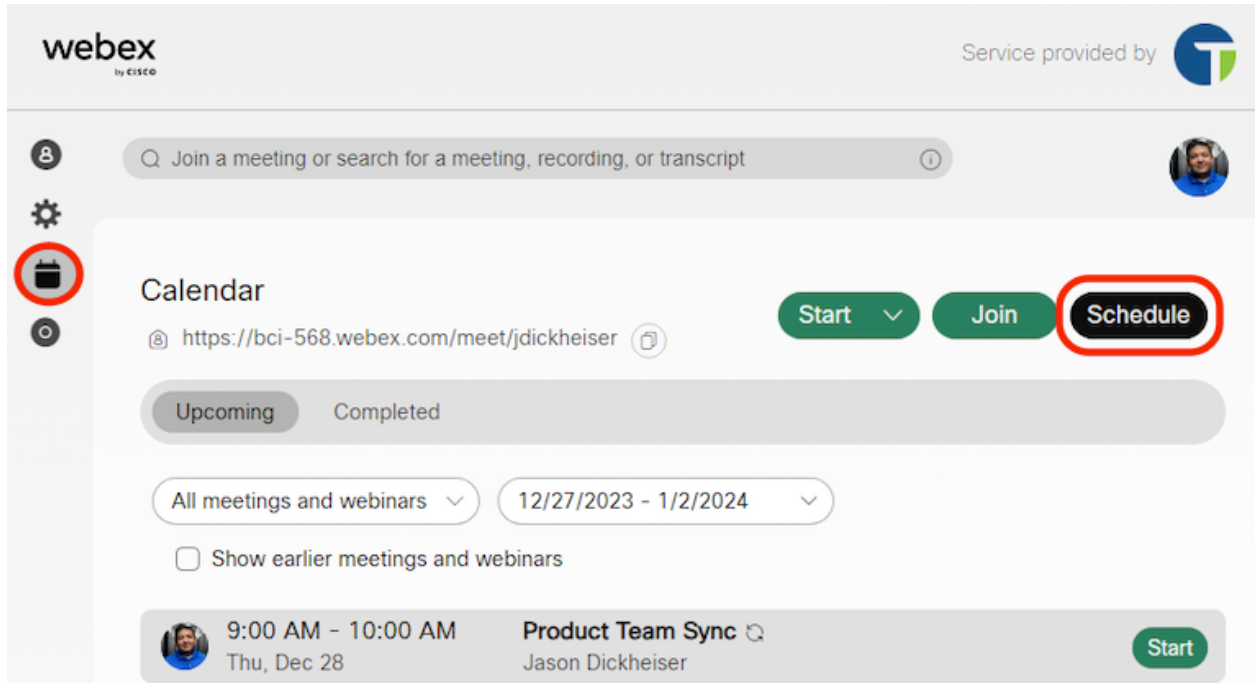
webex
by CISCO

Service provided by

Join a meeting or search for a meeting, recording, or transcript

Calendar

https://bci-568.webex.com/meet/jdickheiser

Start

Join

Schedule

Upcoming

Completed

All meetings and webinars

12/27/2023 - 1/2/2024

Show earlier meetings and webinars

9:00 AM - 10:00 AM
Thu, Dec 28

Product Team Sync
Jason Dickheiser

Start